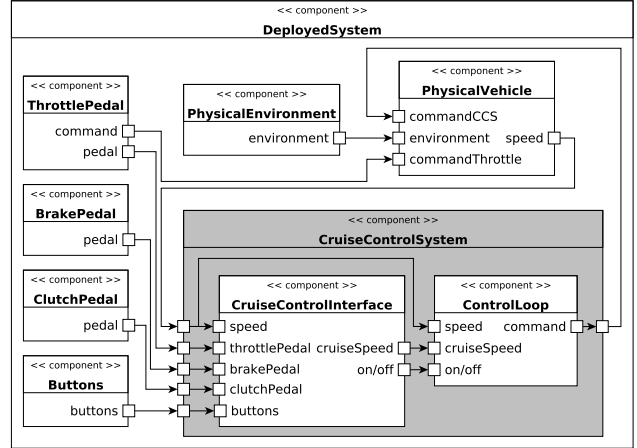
<< component >>
DeployedSystem

<< component >>
ThrottlePedal
command
pedal

<< component >>
PhysicalEnvironment
environment

<< component >>
PhysicalVehicle
commandCCS
environment
speed
commandThrottle

<< component >>
BrakePedal
pedal

<< component >>
CruiseControlSystem

<< component >>
ClutchPedal
pedal

<< component >>
CruiseControlInterface
speed
throttlePedal
brakePedal
clutchPedal
buttons
cruiseSpeed
on/off

<< component >>
ControlLoop
speed
cruiseSpeed
on/off
command

<< component >>
Buttons
buttons